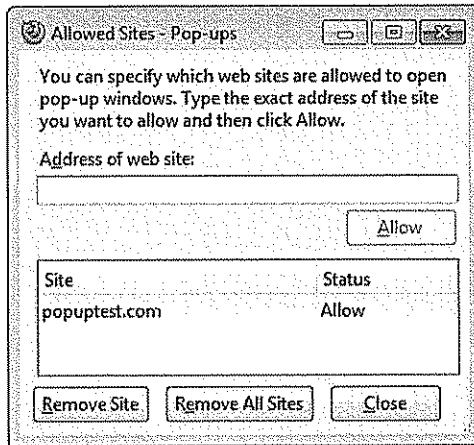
Allowed Sites - Pop-ups

You can specify which web sites are allowed to open pop-up windows. Type the exact address of the site you want to allow and then click Allow.

Address of web site:

Allow

| Site | Status |
|---|---|
| popuptest.com | Allow |

Remove Site
Remove All Sites
Close